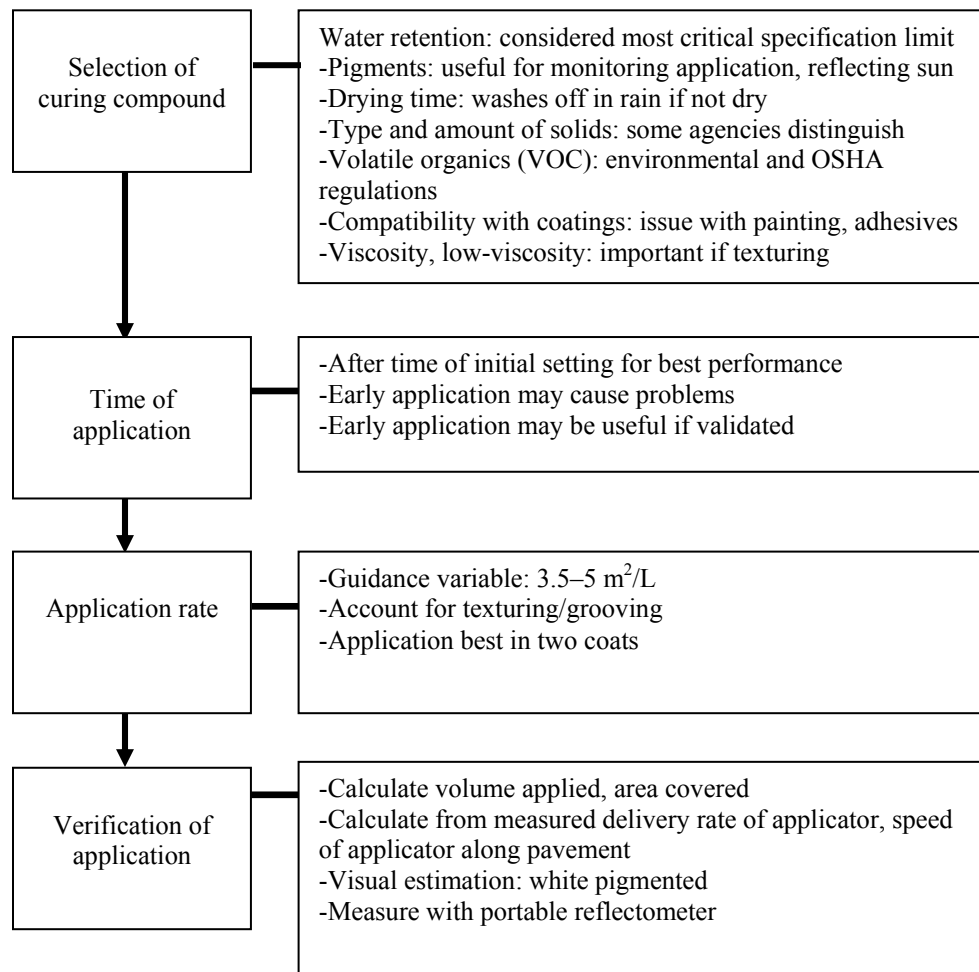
Selection of curing compound

Water retention: considered most critical specification limit
-Pigments: useful for monitoring application, reflecting sun
-Drying time: washes off in rain if not dry
-Type and amount of solids: some agencies distinguish
-Volatile organics (VOC): environmental and OSHA regulations
-Compatibility with coatings: issue with painting, adhesives
-Viscosity, low-viscosity: important if texturing

Time of application

-After time of initial setting for best performance
-Early application may cause problems
-Early application may be useful if validated

Application rate

-Guidance variable: 3.5–5 $m^2$/L
-Account for texturing/grooving
-Application best in two coats

Verification of application

-Calculate volume applied, area covered
-Calculate from measured delivery rate of applicator, speed of applicator along pavement
-Visual estimation: white pigmented
-Measure with portable reflectometer